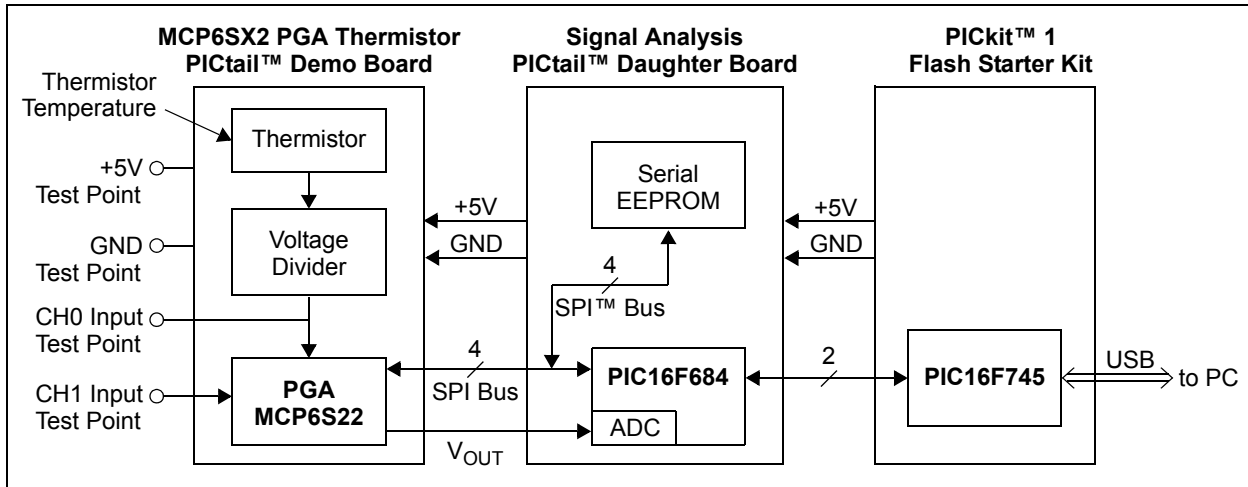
MCP6SX2 PGA Thermistor PICtail™ Demo Board

Signal Analysis PICtail™ Daughter Board

PICkit™ 1 Flash Starter Kit

Thermistor Temperature

Thermistor

+5V Test Point

Voltage Divider

GND Test Point

CH0 Input Test Point

CH1 Input Test Point

PGA MCP6S22

Serial EEPROM

+5V

GND

4

SPI™ Bus

4

SPI Bus

PIC16F684

ADC

$V_{OUT}$

+5V

GND

2

PIC16F745

USB

to PC